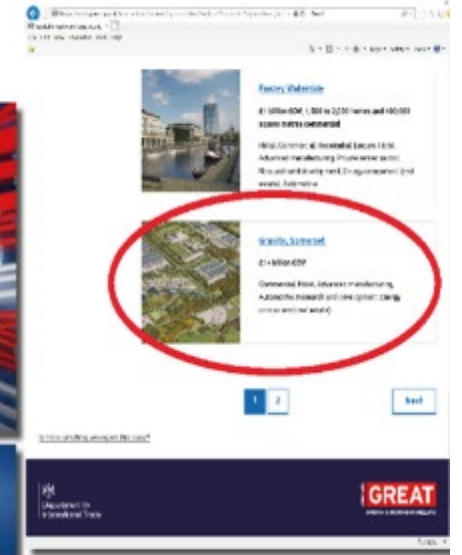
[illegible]

Paisley Waterside

£1 billion GDV, 1,500 to 2,000 homes and 400,000 square metres commercial

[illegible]

Gravity, Somerset

£1+ billion GDV

Commercial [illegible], Advanced manufacturing, Automotive research and development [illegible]

1 2

Next

Is there anything wrong with this page?

Department for International Trade

GREAT